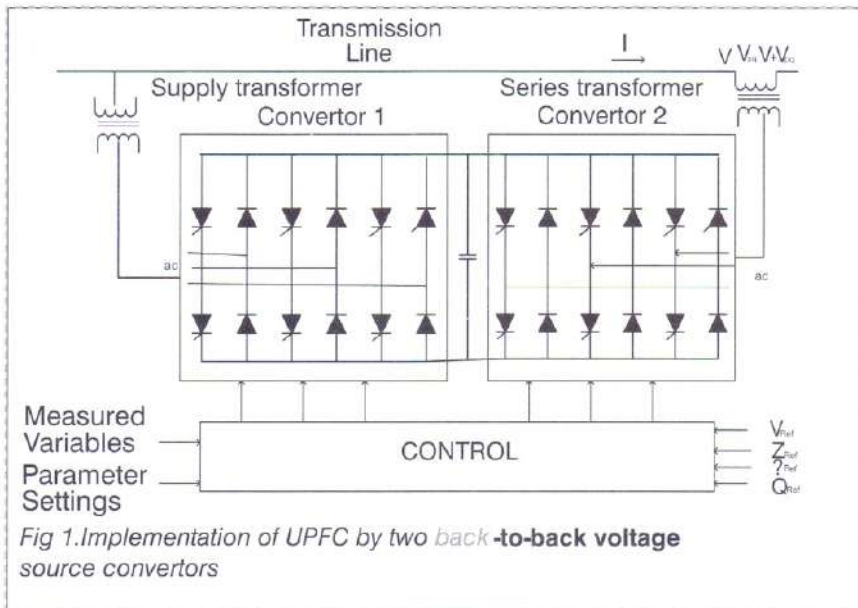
Transmission Line

I

V $V_{pq}$ $V+V_{pq}$

Supply transformer

Convertor 1

Series transformer

Convertor 2

ac

ac

Measured Variables

Parameter Settings

CONTROL

$V_{Ref}$

$Z_{Ref}$

$?_{Ref}$

$Q_{Ref}$

Fig 1.Implementation of UPFC by two back-to-back voltage source convertors